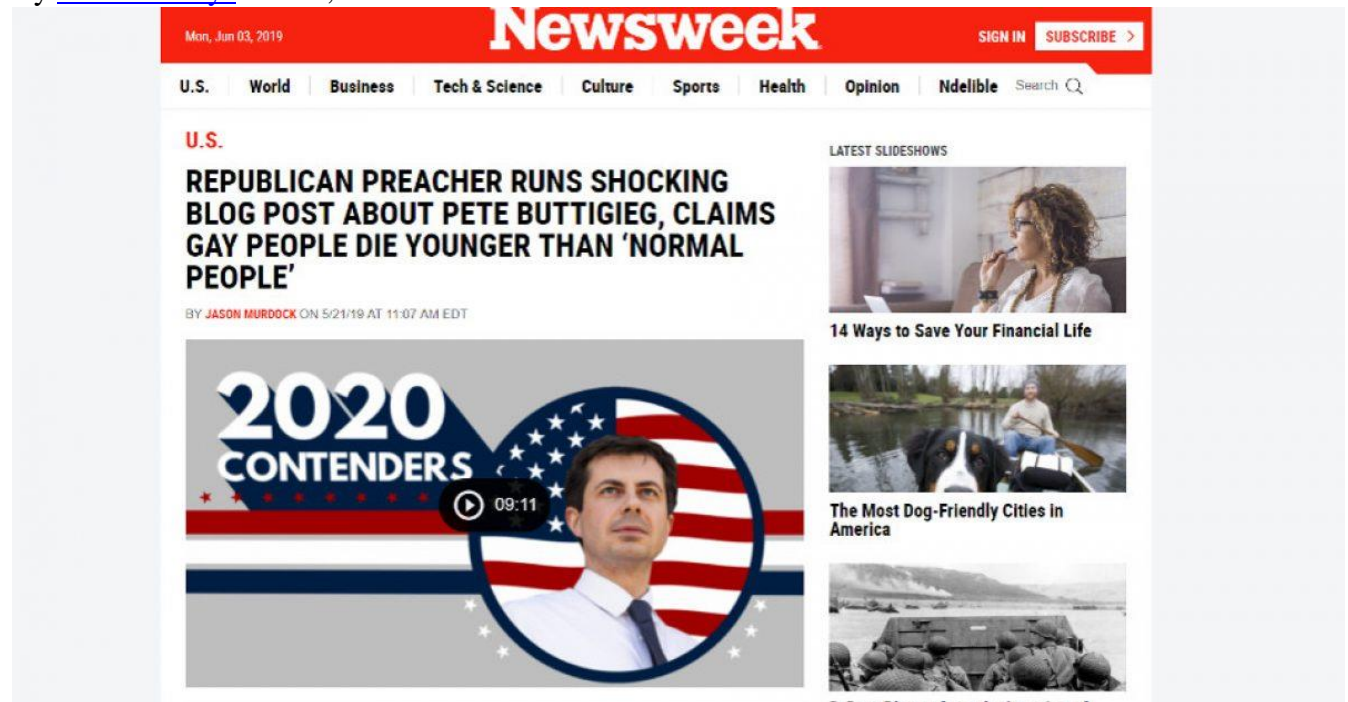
Mon, Jun 03, 2019

Newsweek

SIGN IN SUBSCRIBE >

U.S. World Business Tech & Science Culture Sports Health Opinion Ndelible Search

U.S.

REPUBLICAN PREACHER RUNS SHOCKING BLOG POST ABOUT PETE BUTTIGIEG, CLAIMS GAY PEOPLE DIE YOUNGER THAN 'NORMAL PEOPLE'

BY JASON MURDOCK ON 5/21/19 AT 11:07 AM EDT

2020 CONTENDERS

09:11

LATEST SLIDESHOWS

14 Ways to Save Your Financial Life

The Most Dog-Friendly Cities in America